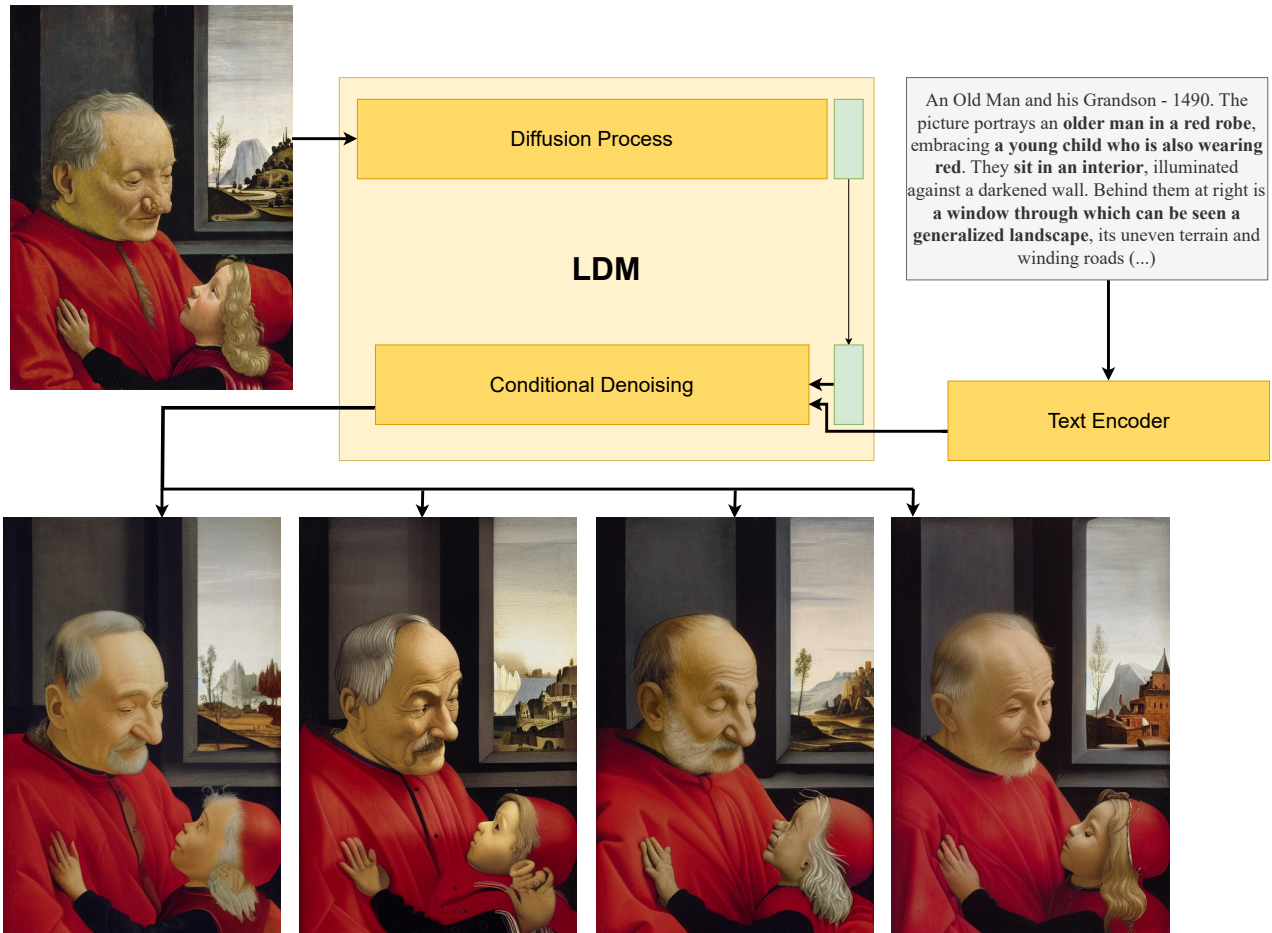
Diffusion Process

LDM

Conditional Denoising

An Old Man and his Grandson - 1490. The picture portrays an **older man in a red robe**, embracing **a young child who is also wearing red**. They **sit in an interior**, illuminated against a darkened wall. Behind them at right is **a window through which can be seen a generalized landscape**, its uneven terrain and winding roads (...)

Text Encoder